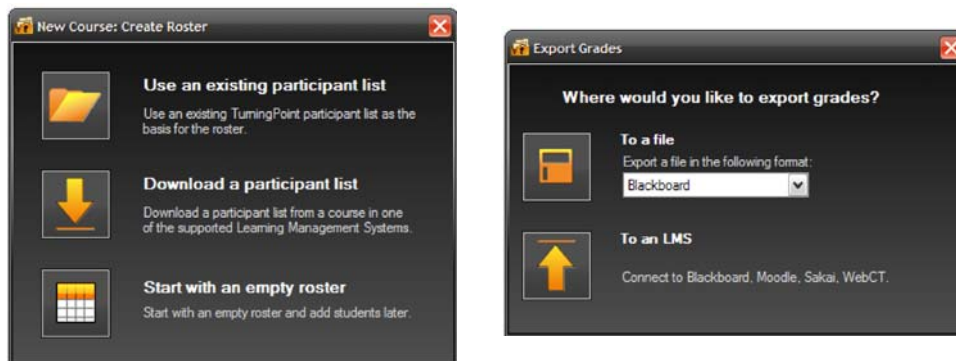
New Course: Create Roster

Use an existing participant list

Use an existing TurningPoint participant list as the basis for the roster.

Download a participant list

Download a participant list from a course in one of the supported Learning Management Systems.

Start with an empty roster

Start with an empty roster and add students later.

Export Grades

Where would you like to export grades?

To a file

Export a file in the following format:

Blackboard

To an LMS

Connect to Blackboard, Moodle, Sakai, WebCT.